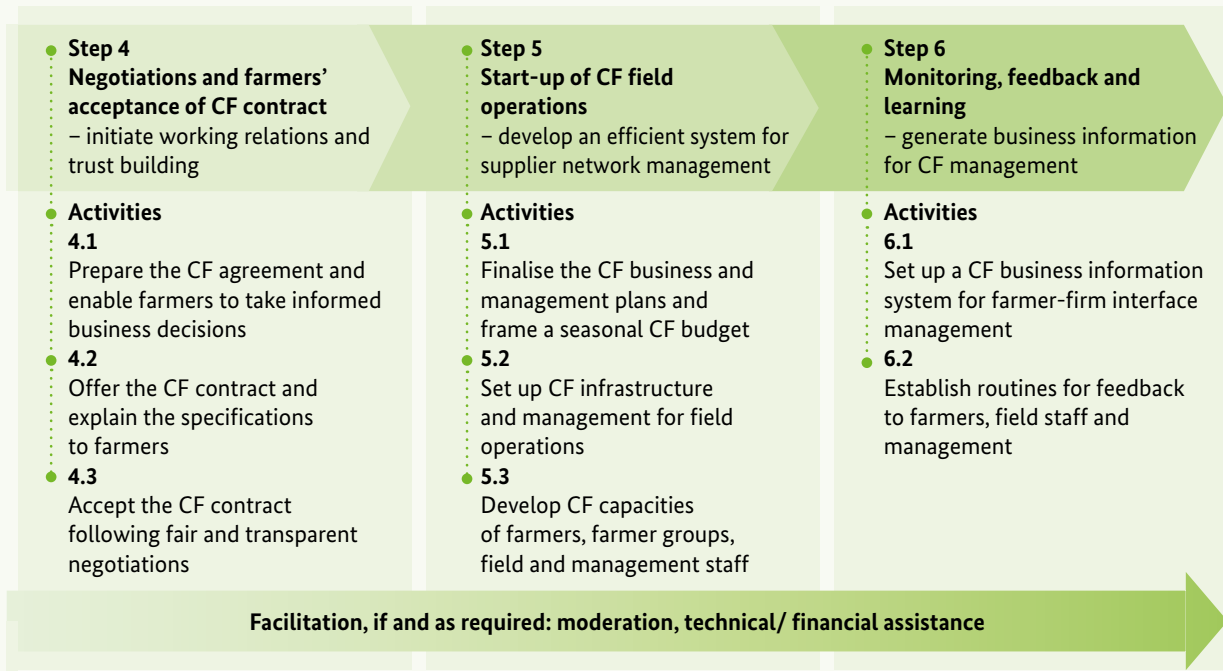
Step 4
Negotiations and farmers' acceptance of CF contract
– initiate working relations and trust building

Activities
4.1
Prepare the CF agreement and enable farmers to take informed business decisions
4.2
Offer the CF contract and explain the specifications to farmers
4.3
Accept the CF contract following fair and transparent negotiations

Step 5
Start-up of CF field operations
– develop an efficient system for supplier network management

Activities
5.1
Finalise the CF business and management plans and frame a seasonal CF budget
5.2
Set up CF infrastructure and management for field operations
5.3
Develop CF capacities of farmers, farmer groups, field and management staff

Step 6
Monitoring, feedback and learning
– generate business information for CF management

Activities
6.1
Set up a CF business information system for farmer-firm interface management
6.2
Establish routines for feedback to farmers, field staff and management

Facilitation, if and as required: moderation, technical/ financial assistance